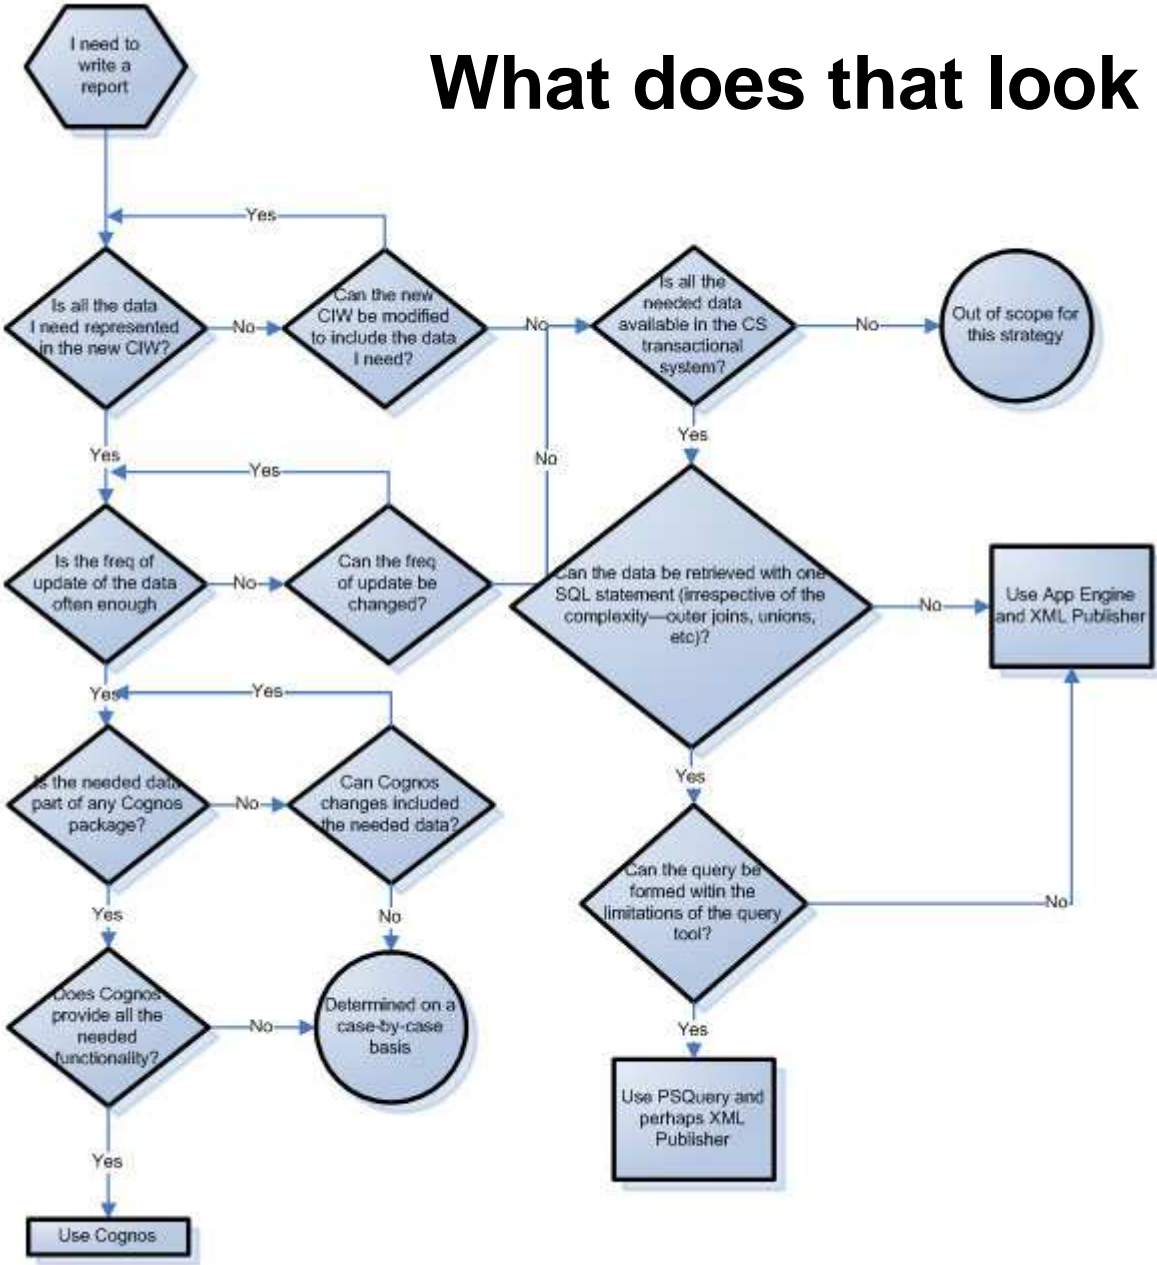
What does that look

I need to write a report

Yes

Is all the data I need represented in the new CIW?

No

Can the new CIW be modified to include the data I need?

No

Is all the needed data available in the CS transactional system?

No

Out of scope for this strategy

Yes

Yes

No

Yes

Is the freq of update of the data often enough

No

Can the freq of update be changed?

Can the data be retrieved with one SQL statement (irrespective of the complexity—outer joins, unions, etc)?

No

Use App Engine and XML Publisher

Yes

Yes

Is the needed data part of any Cognos package?

No

Can Cognos changes included the needed data?

Yes

Can the query be formed within the limitations of the query tool?

No

Yes

No

Does Cognos provide all the needed functionality?

No

Determined on a case-by-case basis

Yes

Use PSQuery and perhaps XML Publisher

Yes

Use Cognos